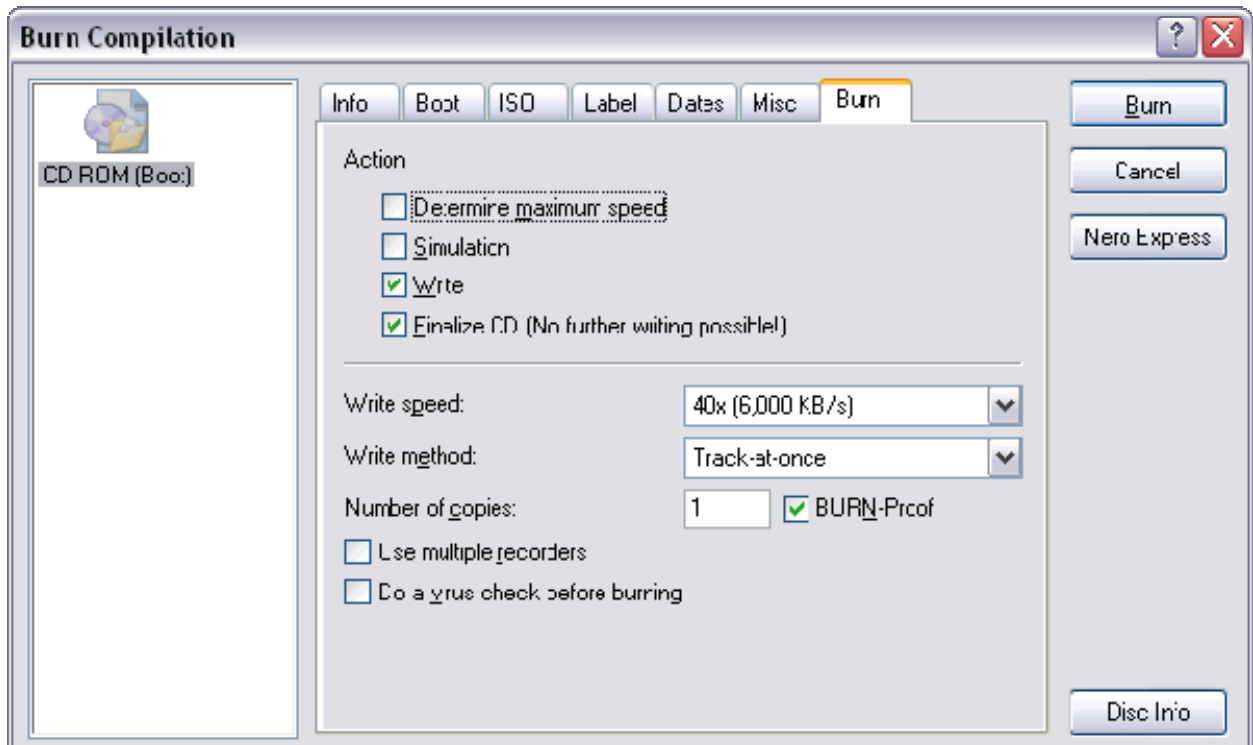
Burn Compilation

CD ROM (Boot)

Info | Boot | ISO | Label | Dates | Misc | Burn

Action

Determine maximum speed

Simulation

Write

Finalize CD (No further writing possible!)

Write speed: 40x (6,000 KB/s)

Write method: Track-at-once

Number of copies: 1

BURN-Proof

Use multiple recorders

Do a virus check before burning

Burn

Cancel

Nero Express

Disc Info